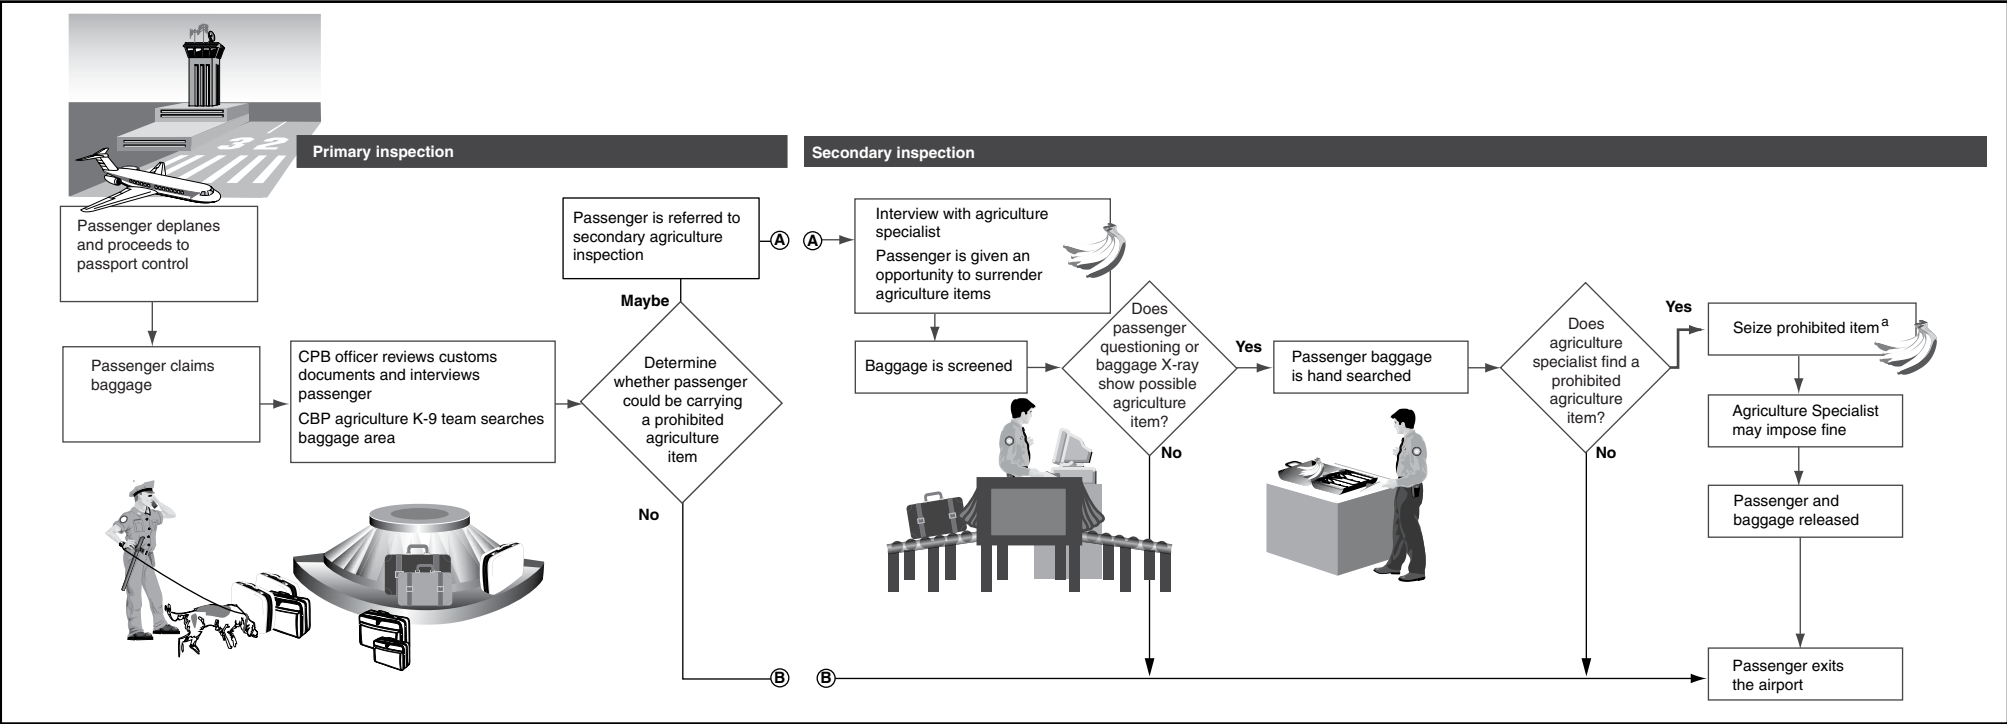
32

Primary inspection

Secondary inspection

Passenger deplanes and proceeds to passport control

Passenger claims baggage

CPB officer reviews customs documents and interviews passenger

CBP agriculture K-9 team searches baggage area

Passenger is referred to secondary agriculture inspection

A

Maybe

Determine whether passenger could be carrying a prohibited agriculture item

No

B

A

Interview with agriculture specialist

Passenger is given an opportunity to surrender agriculture items

Baggage is screened

Does passenger questioning or baggage X-ray show possible agriculture item?

Yes

No

Passenger baggage is hand searched

Does agriculture specialist find a prohibited agriculture item?

Yes

No

Seize prohibited item$^a$

Agriculture Specialist may impose fine

Passenger and baggage released

B

Passenger exits the airport